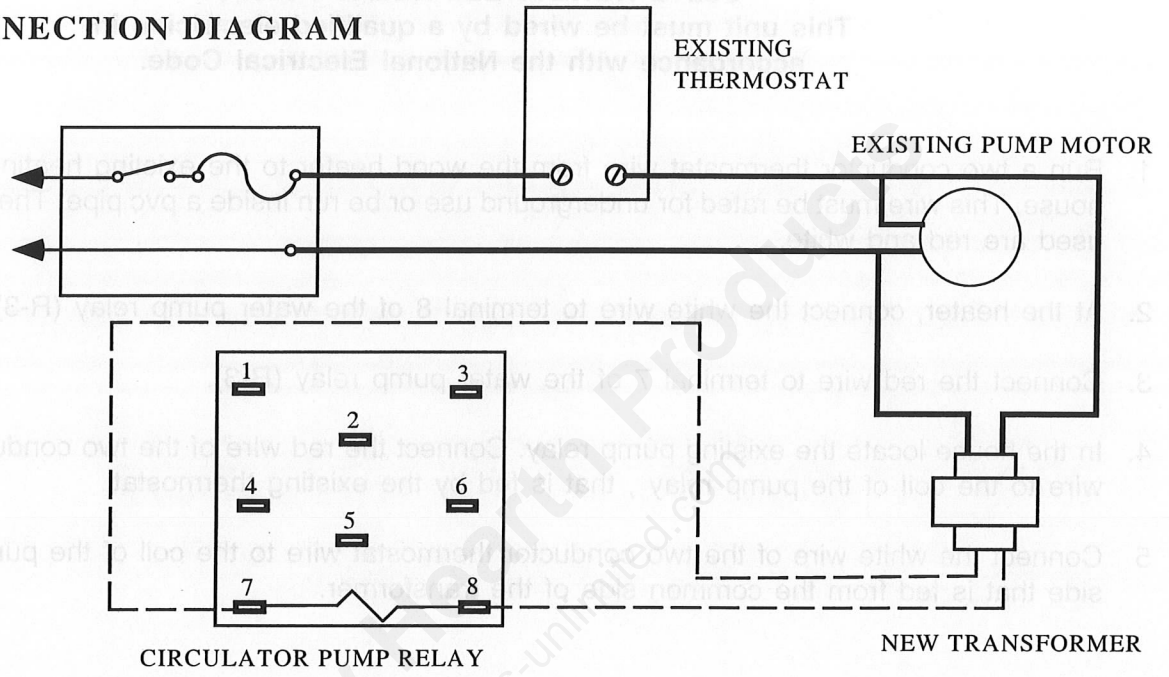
NECTION DIAGRAM

This unit must be wired by a qualified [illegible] accordance with the National Electrical Code.

EXISTING THERMOSTAT

EXISTING PUMP MOTOR

1. Run a two conductor thermostat wire from the wood heater to the existing heating house. This wire must be rated for underground use or be run inside a pvc pipe. The used are red and white.

2. At the heater, connect the white wire to terminal 8 of the water pump relay (R-3

3. Connect the red wire to terminal 7 of the water pump relay (R-3).

4. In the house locate the existing pump relay. Connect the red wire of the two condu wire to the coil of the pump relay , that is fed by the existing thermostat.

5. Connect the white wire of the two conductor thermostat wire to the coil of the pu side that is fed from the common side of the transformer.

1
3
2
4
6
5
7
8

CIRCULATOR PUMP RELAY

NEW TRANSFORMER

Hearth Products
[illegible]-unlimited.com